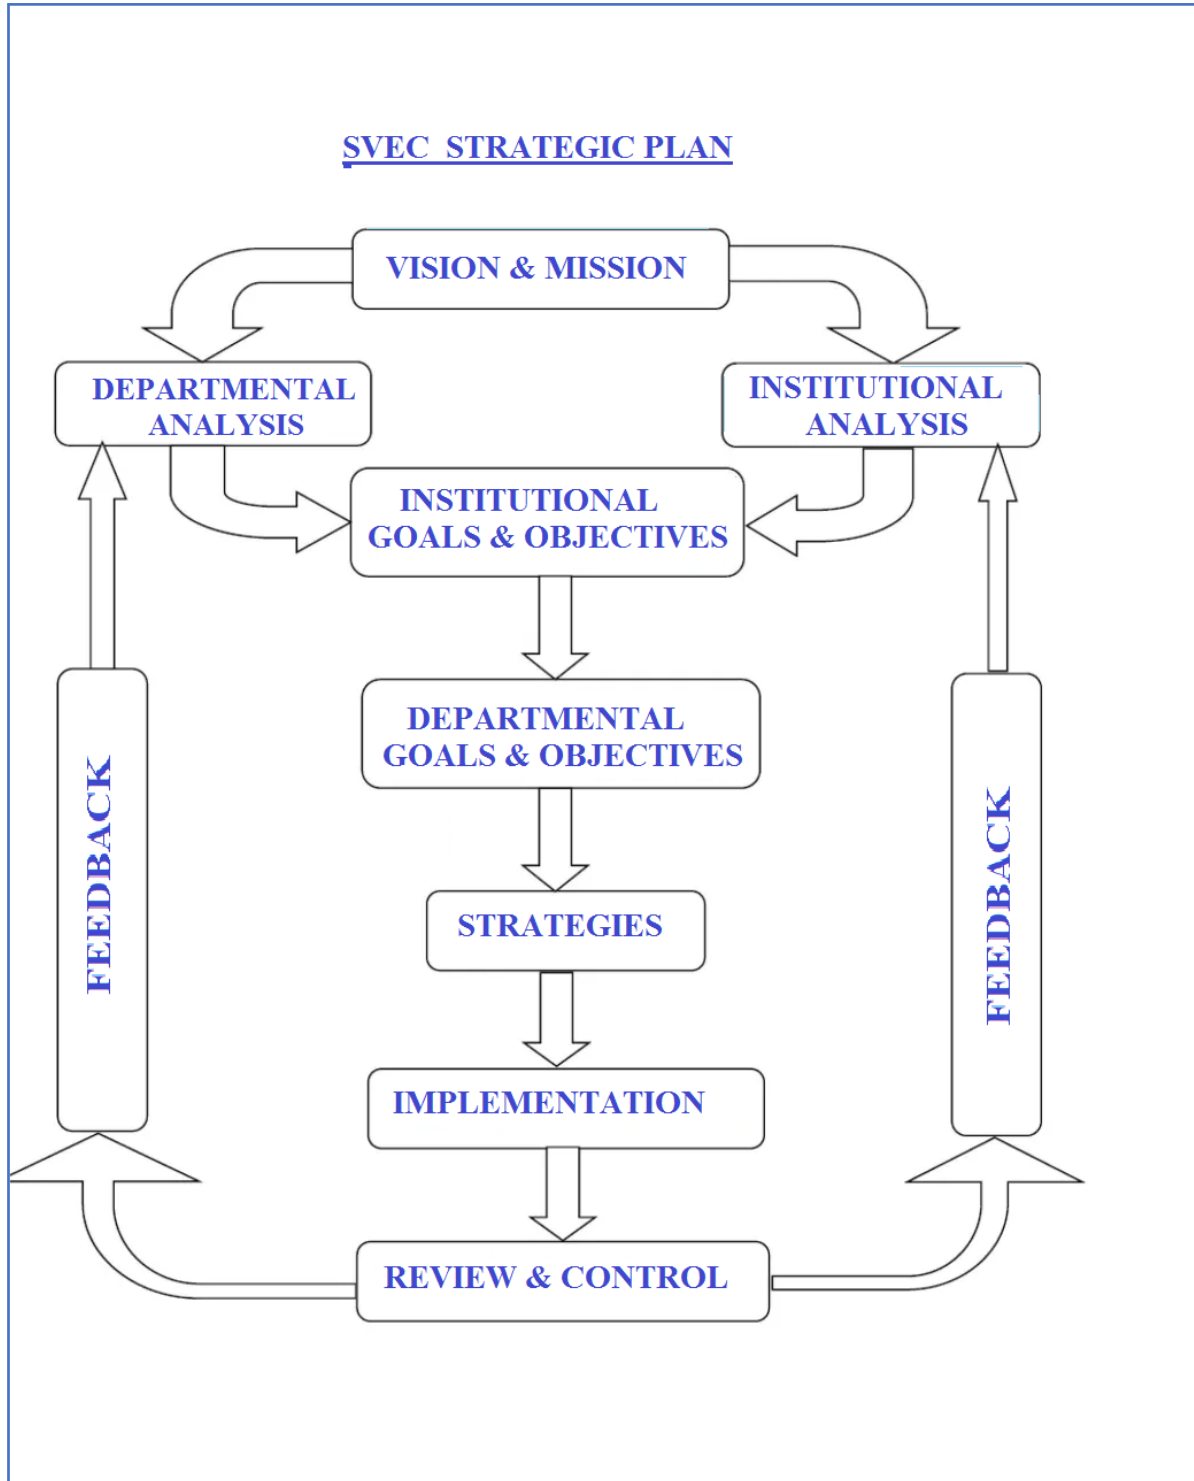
SVEC STRATEGIC PLAN

VISION & MISSION

DEPARTMENTAL ANALYSIS

INSTITUTIONAL ANALYSIS

INSTITUTIONAL GOALS & OBJECTIVES

DEPARTMENTAL GOALS & OBJECTIVES

STRATEGIES

IMPLEMENTATION

REVIEW & CONTROL

FEEDBACK

FEEDBACK